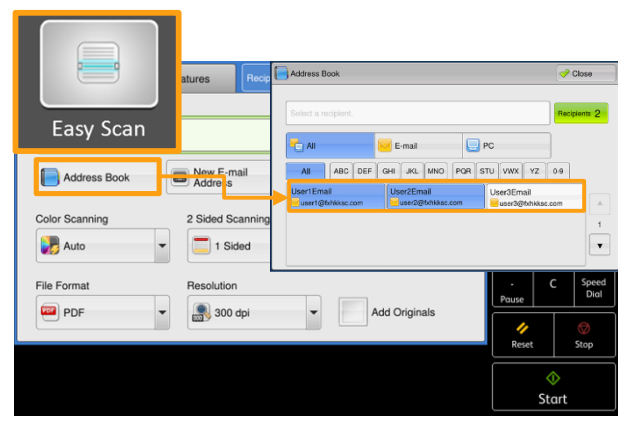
Easy Scan

atures

Recip

Address Book

New E-mail Address

Color Scanning

Auto

2 Sided Scanning

1 Sided

File Format

PDF

Resolution

300 dpi

Add Originals

Address Book

Close

Select a recipient.

Recipients 2

All

E-mail

PC

All

ABC

DEF

GHI

JKL

MNO

PQR

STU

VWX

YZ

0-9

User1Email
user1@fxhkksc.com

User2Email
user2@fxhkksc.com

User3Email
user3@fxhkksc.com

1

-
Pause

C

Speed Dial

Reset

Stop

Start